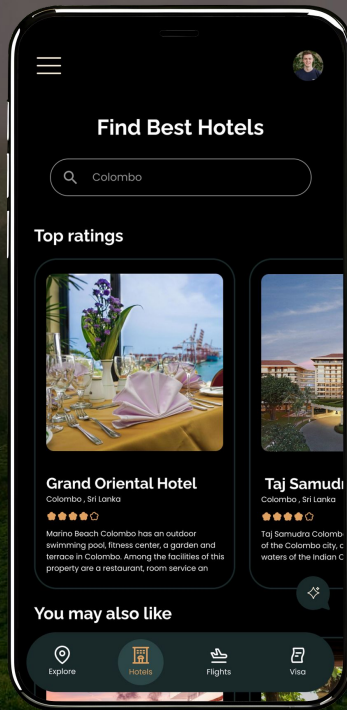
Find Best Hotels

Colombo

Top ratings

Grand Oriental Hotel
Colombo , Sri Lanka
Marino Beach Colombo has an outdoor swimming pool, fitness center, a garden and terrace in Colombo. Among the facilities of this property are a restaurant, room service an

Taj Samud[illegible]
Colombo , Sri Lanka
Taj Samudra Colomb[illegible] of the Colombo city, c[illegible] waters of the Indian C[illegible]

You may also like

Explore
Hotels
Flights
Visa